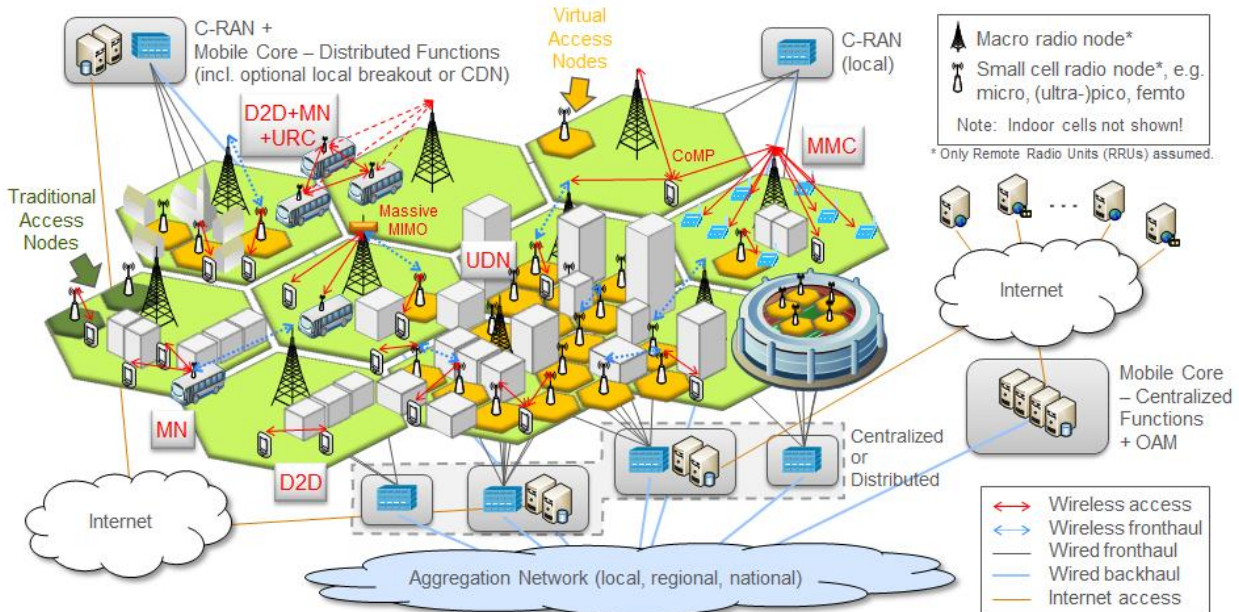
C-RAN +
Mobile Core – Distributed Functions
(incl. optional local breakout or CDN)

Virtual
Access
Nodes

C-RAN
(local)

Macro radio node*

Small cell radio node*, e.g. micro, (ultra-)pico, femto

Note: Indoor cells not shown!

* Only Remote Radio Units (RRUs) assumed.

D2D+MN
+URC

CoMP

MMC

Traditional
Access
Nodes

Massive
MIMO

UDN

Internet

MN

D2D

Centralized
or
Distributed

Mobile Core
– Centralized
Functions
+ OAM

Internet

Aggregation Network (local, regional, national)

Wireless access
Wireless fronthaul
Wired fronthaul
Wired backhaul
Internet access